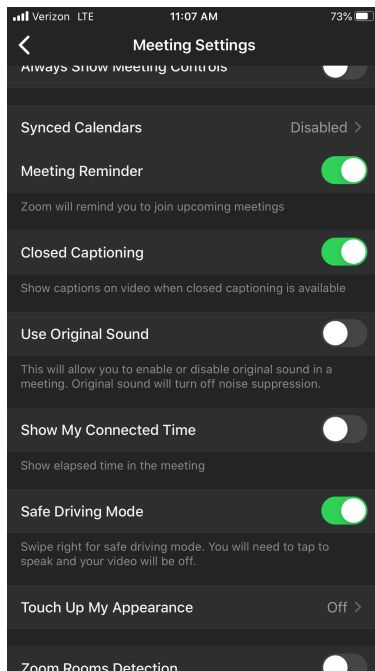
Verizon LTE 11:07 AM 73%

Meeting Settings

Always Show Meeting Controls

Synced Calendars Disabled

Meeting Reminder

Zoom will remind you to join upcoming meetings

Closed Captioning

Show captions on video when closed captioning is available

Use Original Sound

This will allow you to enable or disable original sound in a meeting. Original sound will turn off noise suppression.

Show My Connected Time

Show elapsed time in the meeting

Safe Driving Mode

Swipe right for safe driving mode. You will need to tap to speak and your video will be off.

Touch Up My Appearance Off

Zoom Rooms Detection